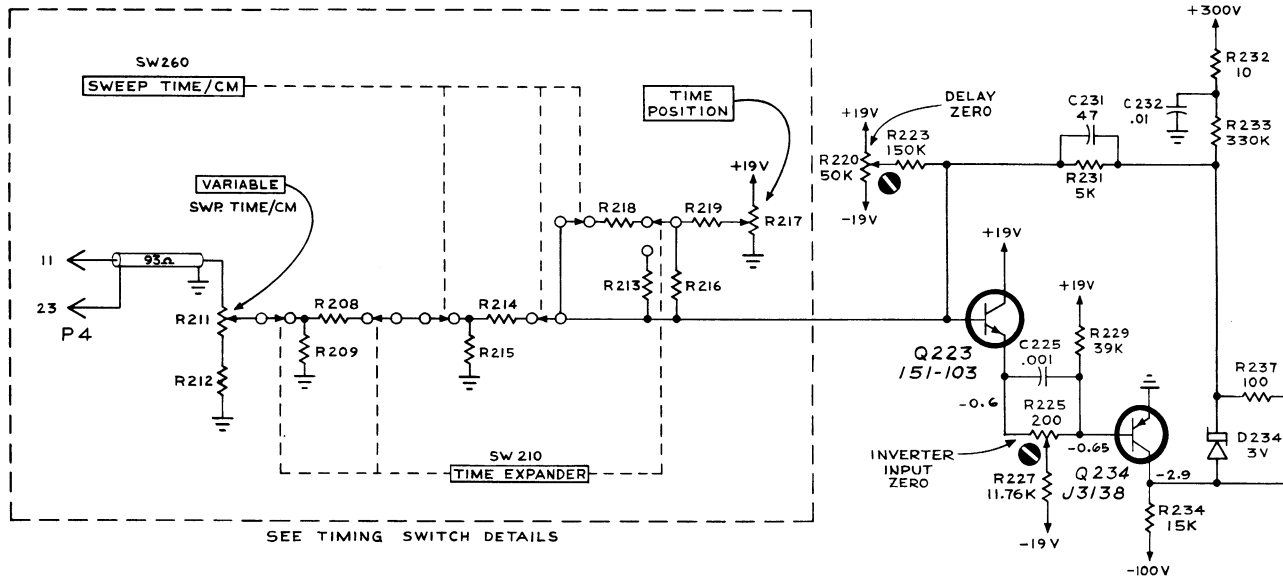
SW260

SWEEP TIME/CM

TIME POSITION

VARIABLE SWP. TIME/CM

+19V

R217

R218

R219

R213

R216

11

23

P4

93Ω

R211

R212

R208

R209

R214

R215

SW 210

TIME EXPANDER

SEE TIMING SWITCH DETAILS

DELAY ZERO

+19V

R220 50K

R223 150K

-19V

C231 47

R231 5K

C232 .01

+300V

R232 10

R233 330K

+19V

Q223 151-103

+19V

C225 .001

R229 39K

-0.6

R225 200

-0.65

INVERTER INPUT ZERO

R227 11.76K

-19V

Q234 J3138

-2.9

R234 15K

-100V

R237 100

D234 3V